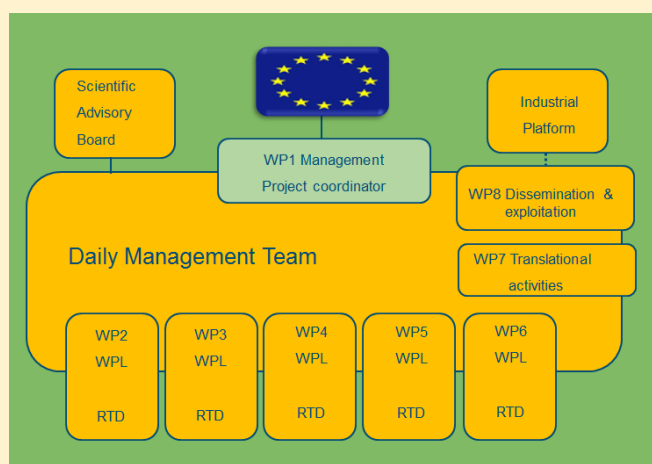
Scientific Advisory Board

WP1 Management
Project coordinator

Industrial Platform

WP8 Dissemination & exploitation

Daily Management Team

WP7 Translational activities

WP2
WPL
RTD

WP3
WPL
RTD

WP4
WPL
RTD

WP5
WPL
RTD

WP6
WPL
RTD